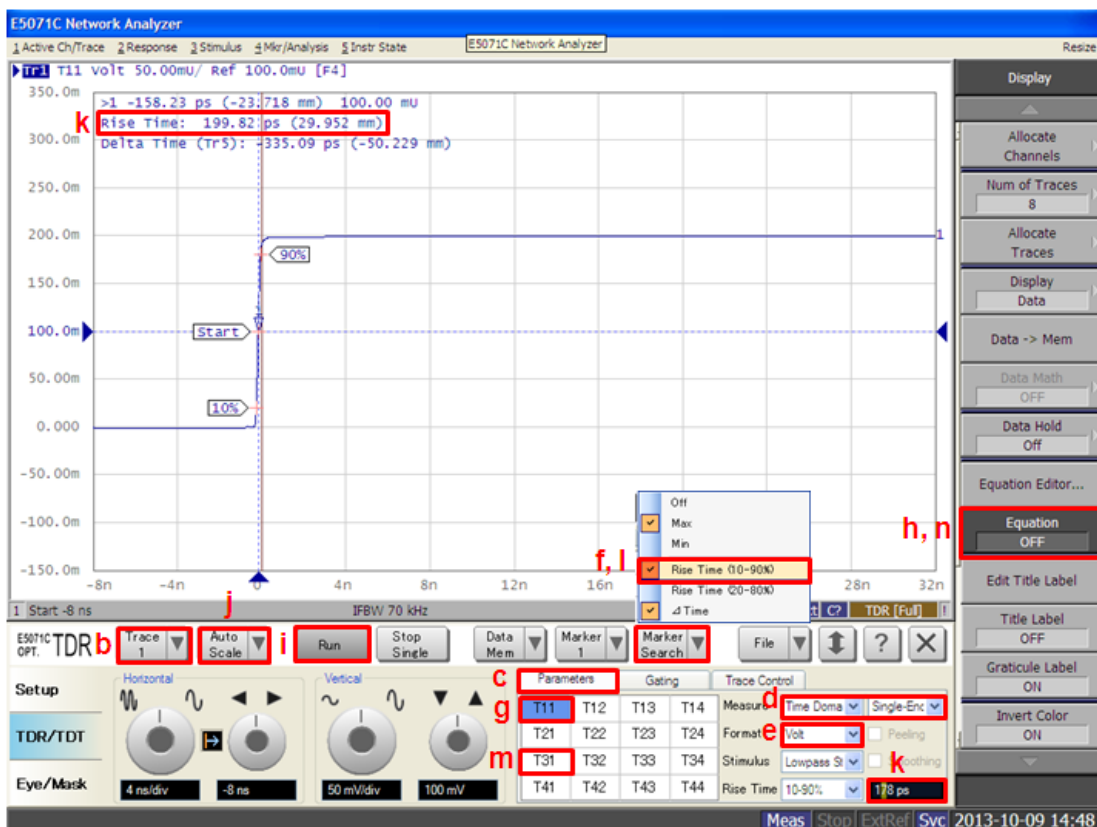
E5071C Network Analyzer

1 Active Ch/Trace 2 Response 3 Stimulus 4 Mkr/Analysis 5 Instr State E5071C Network Analyzer Resize

Tr1 T11 Volt 50.00mU/ Ref 100.0mU [F4]

350.0m
>1 -158.23 ps (-23.718 mm) 100.00 mU
k Rise Time: 199.82 ps (29.952 mm)
300.0m Delta Time (Tr5): -335.09 ps (-50.229 mm)
250.0m
200.0m
90%
150.0m
100.0m Start
50.00m
10%
0.000
-50.00m
-100.00m
-150.0m
-8n -4n 0 4n 8n 12n 16n 28n 32n

Off
Max
Min
f, l Rise Time (10-90%)
Rise Time (20-80%)
⊿Time

1 Start -8 ns IFBW 70 kHz C? TDR [Full]

Display
Allocate Channels
Num of Traces 8
Allocate Traces
Display Data
Data -> Mem
Data Math OFF
Data Hold Off
Equation Editor...
h, n Equation OFF
Edit Title Label
Title Label OFF
Graticule Label ON
Invert Color ON

E5071C OPT. TDR b Trace 1 j Auto Scale i Run Stop Single Data Mem Marker 1 Marker Search File ?

Setup
TDR/TDT
Eye/Mask

Horizontal 4 ns/div -8 ns
Vertical 50 mV/div 100 mV

c Parameters Gating Trace Control
g T11 T12 T13 T14
T21 T22 T23 T24
m T31 T32 T33 T34
T41 T42 T43 T44

d Measure Time Doma Single-End
e Format Volt Peeling
Stimulus Lowpass St Smoothing
Rise Time 10-90% k 178 ps

Meas Stop ExtRef Svc 2013-10-09 14:48